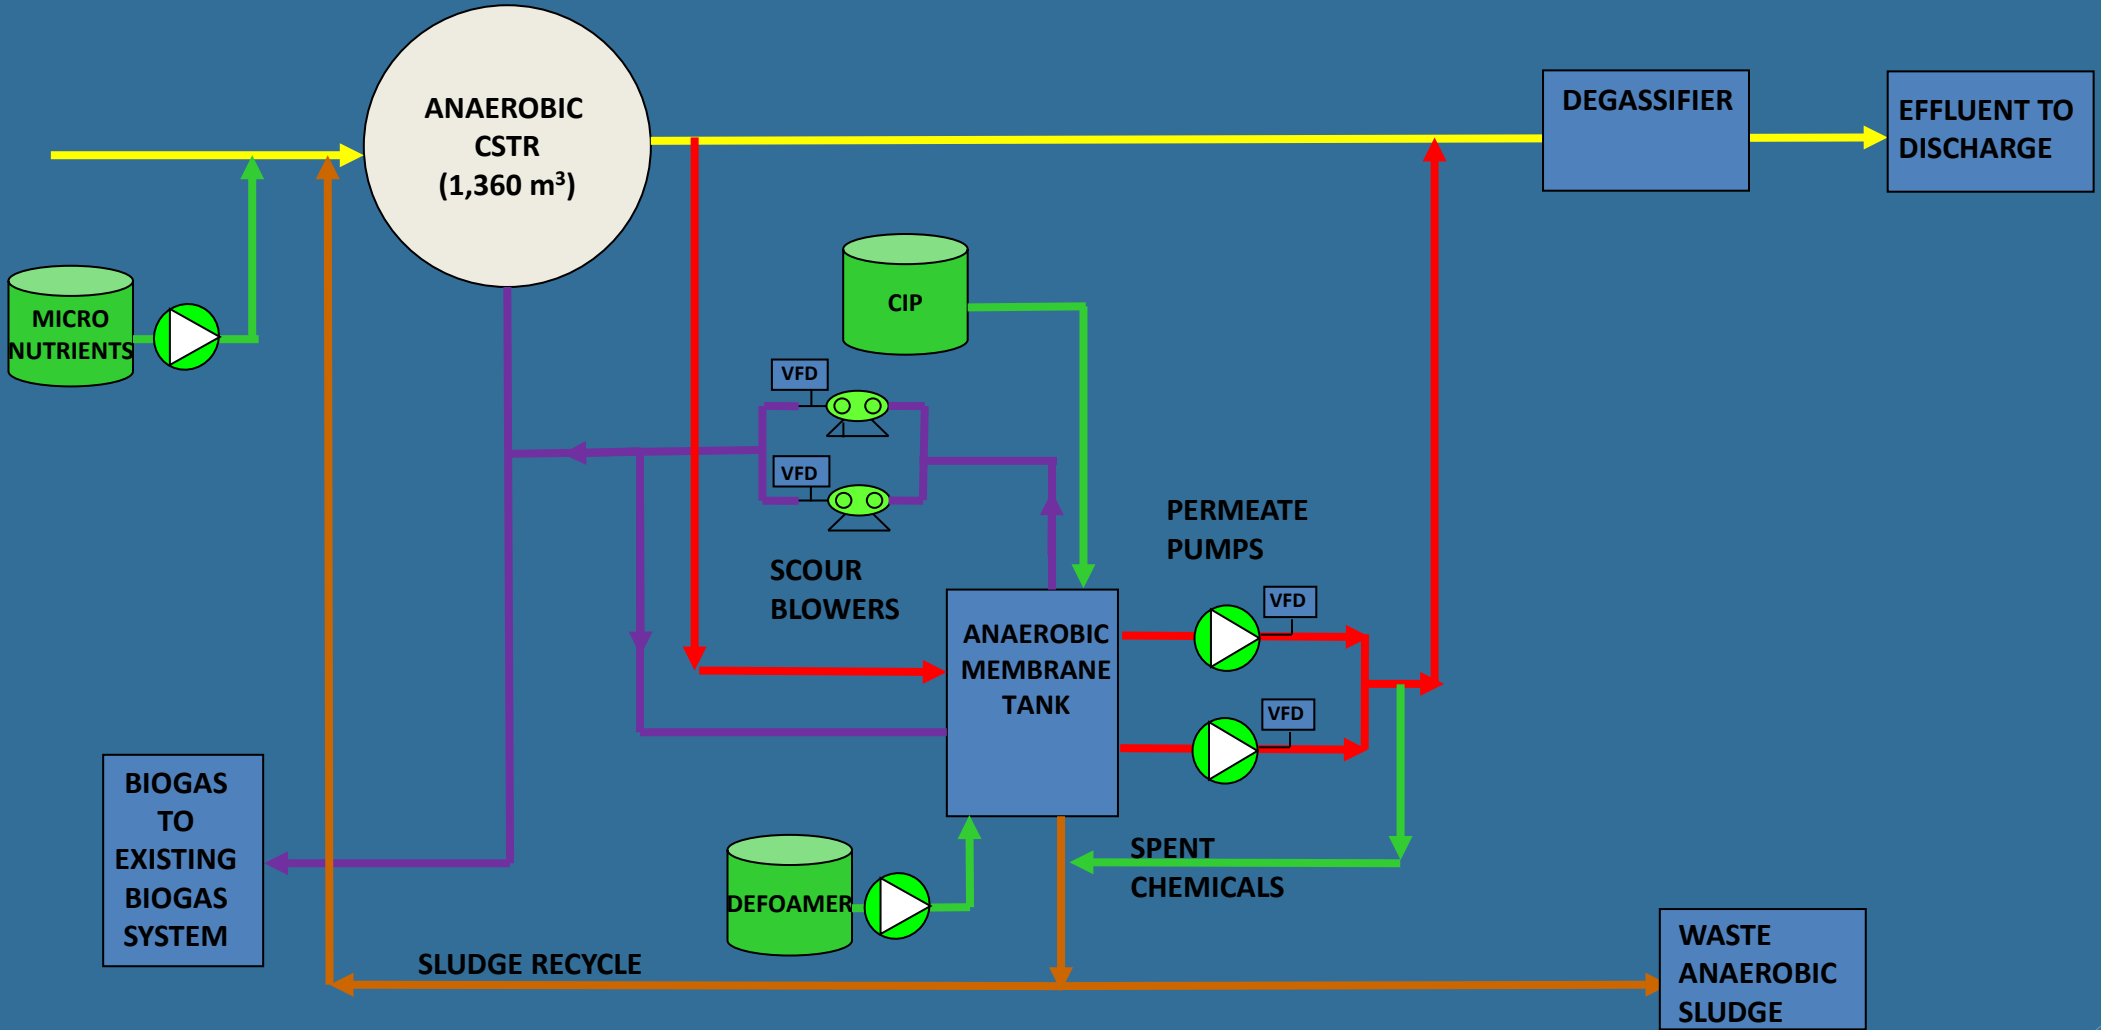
ANAEROBIC CSTR (1,360 m$^3$)

DEGASSIFIER

EFFLUENT TO DISCHARGE

MICRO NUTRIENTS

CIP

VFD

VFD

SCOUR BLOWERS

PERMEATE PUMPS

VFD

ANAEROBIC MEMBRANE TANK

VFD

BIOGAS TO EXISTING BIOGAS SYSTEM

DEFOAMER

SPENT CHEMICALS

SLUDGE RECYCLE

WASTE ANAEROBIC SLUDGE